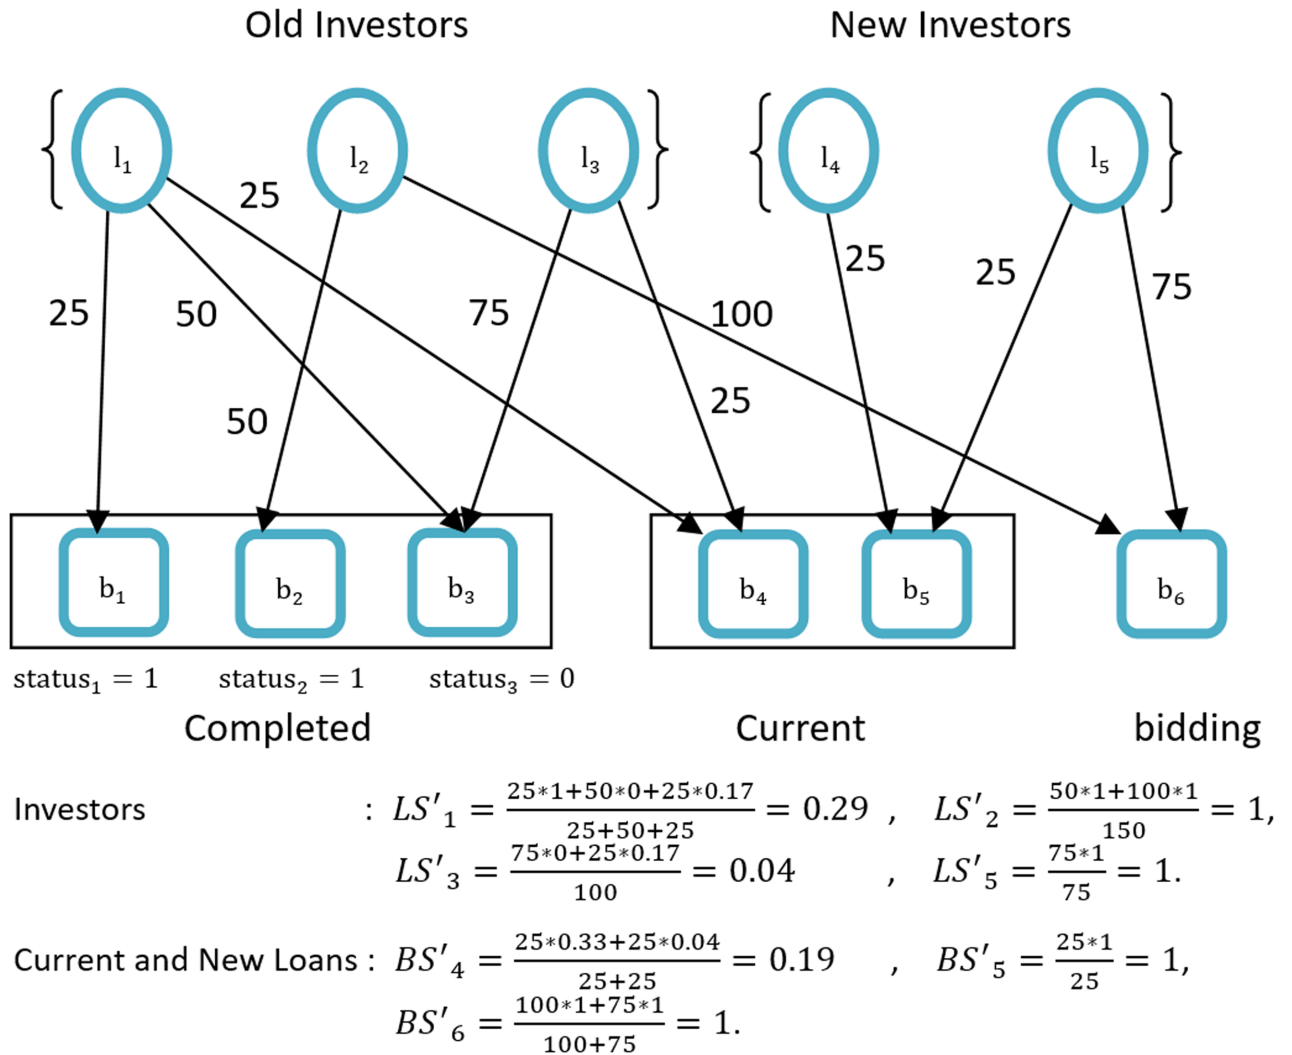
Old Investors

New Investors

$l_1$ $l_2$ $l_3$ $l_4$ $l_5$

25 25 50 75 100 25 25 25 75 50

$b_1$ $b_2$ $b_3$ $b_4$ $b_5$ $b_6$

$status_1 = 1$ $status_2 = 1$ $status_3 = 0$

Completed

Current

bidding

Investors : $LS'_1 = \frac{25*1+50*0+25*0.17}{25+50+25} = 0.29$ , $LS'_2 = \frac{50*1+100*1}{150} = 1$,
$LS'_3 = \frac{75*0+25*0.17}{100} = 0.04$ , $LS'_5 = \frac{75*1}{75} = 1$.

Current and New Loans : $BS'_4 = \frac{25*0.33+25*0.04}{25+25} = 0.19$ , $BS'_5 = \frac{25*1}{25} = 1$,
$BS'_6 = \frac{100*1+75*1}{100+75} = 1$.